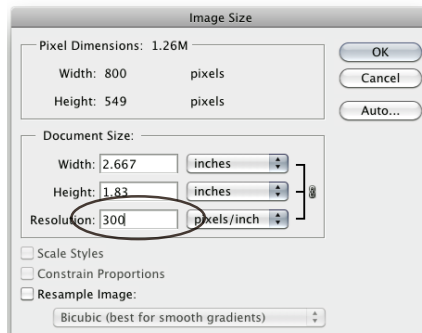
Image Size

Pixel Dimensions: 1.26M

Width: 800 pixels

Height: 549 pixels

OK

Cancel

Auto...

Document Size:

Width: 2.667 inches

Height: 1.83 inches

Resolution: 300 pixels/inch

Scale Styles

Constrain Proportions

Resample Image:

Bicubic (best for smooth gradients)